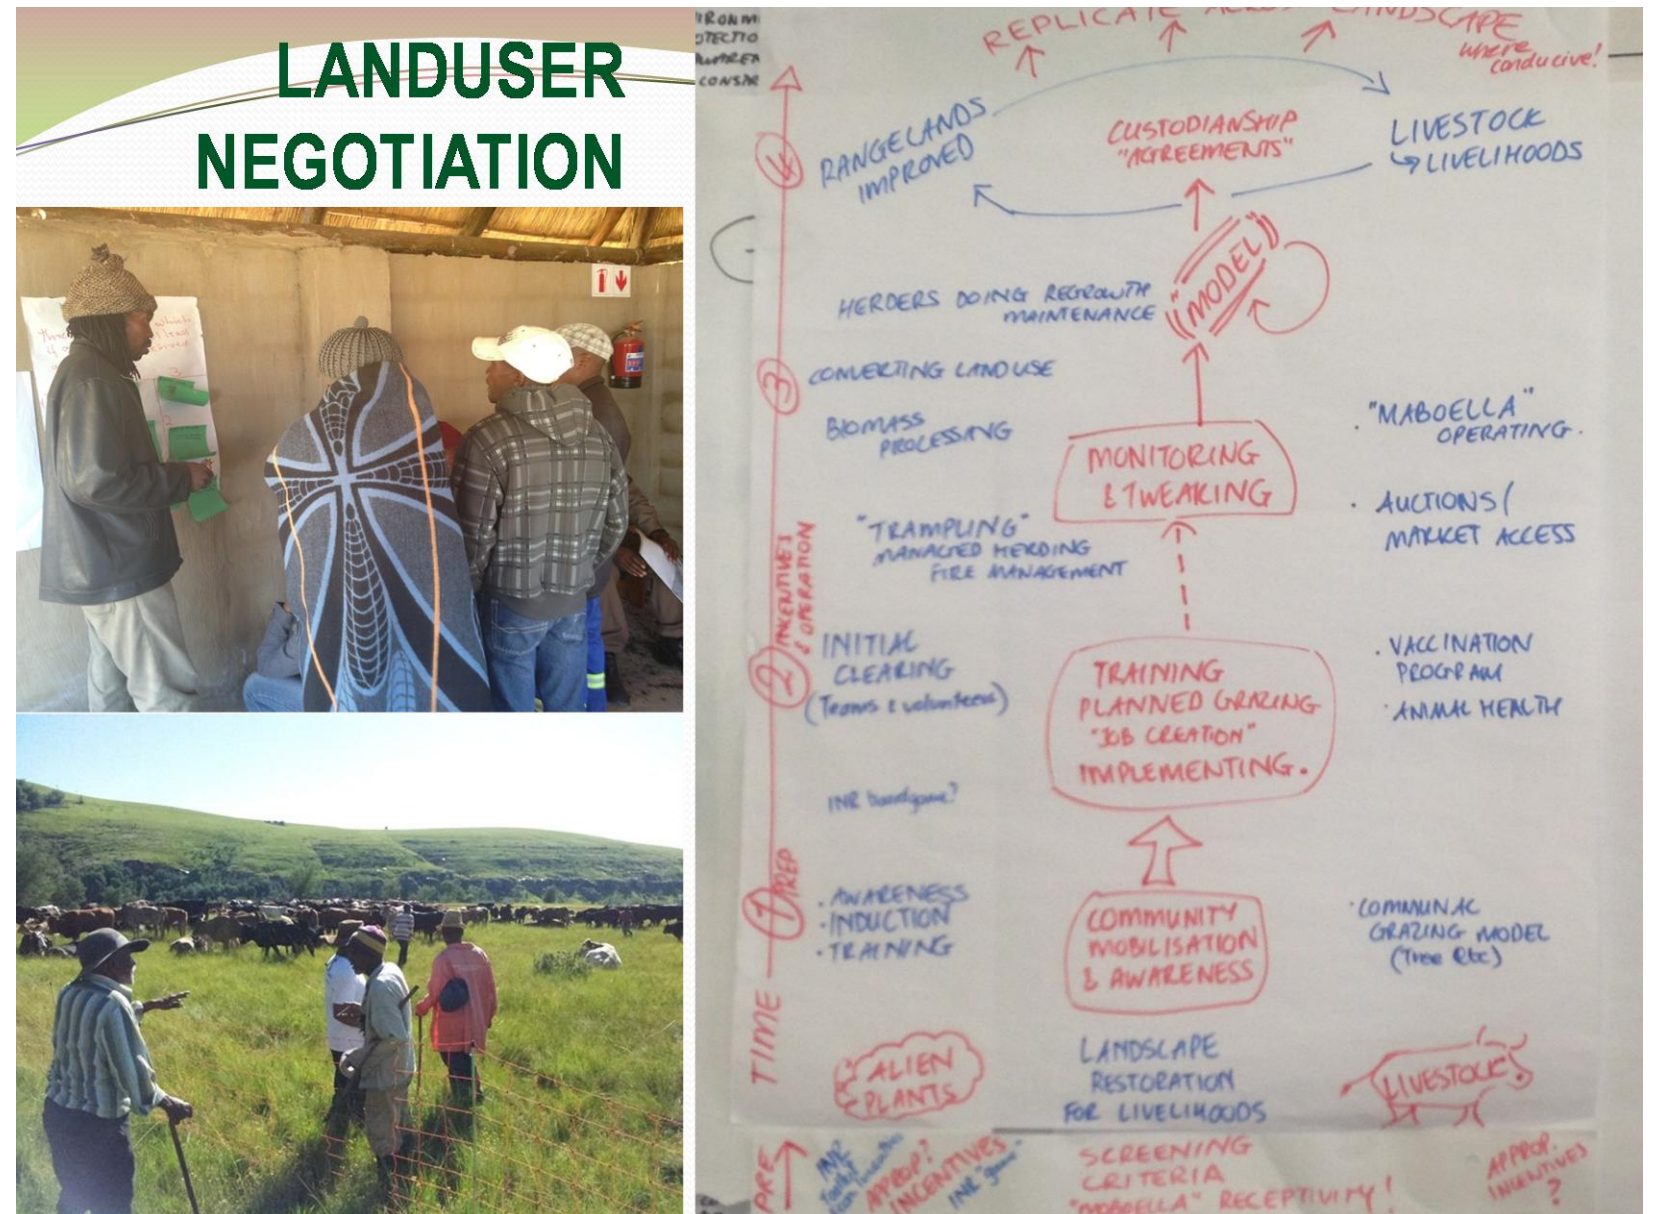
LANDUSER NEGOTIATION

RONM
OTECTIO
ARER
CONSE

REPLICATE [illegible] LANDSCAPE
where conducive!

4
RANGELANDS IMPROVED

CUSTODIANSHIP "AGREEMENTS"

LIVESTOCK
→ LIVELIHOODS

HERDERS DOING REGROWTH MAINTENANCE

MODEL

3
CONVERTING LANDUSE

BIOMASS PROCESSING

"MABOELLA" OPERATING.

MONITORING & TWEAKING

· AUCTIONS / MARKET ACCESS

"TRAMPLING" MANAGED HERDING FIRE MANAGEMENT

INCENTIVES & OPERATION

2
INITIAL CLEARING (Teams & volunteers)

TRAINING PLANNED GRAZING "JOB CREATION" IMPLEMENTING.

· VACCINATION PROGRAM
· ANIMAL HEALTH

INR bandgame?

1 PREP
· AWARENESS
· INDUCTION
· TRAINING

COMMUNITY MOBILISATION & AWARENESS

COMMUNAL GRAZING MODEL (Tree Etc)

TIME

ALIEN PLANTS

LANDSCAPE RESTORATION FOR LIVELIHOODS

LIVESTOCK

PRE

INR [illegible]

APPROP. INCENTIVES
INR "game"

SCREENING CRITERIA "MABOELLA" RECEPTIVITY!

APPROP. INCENTIVES ?